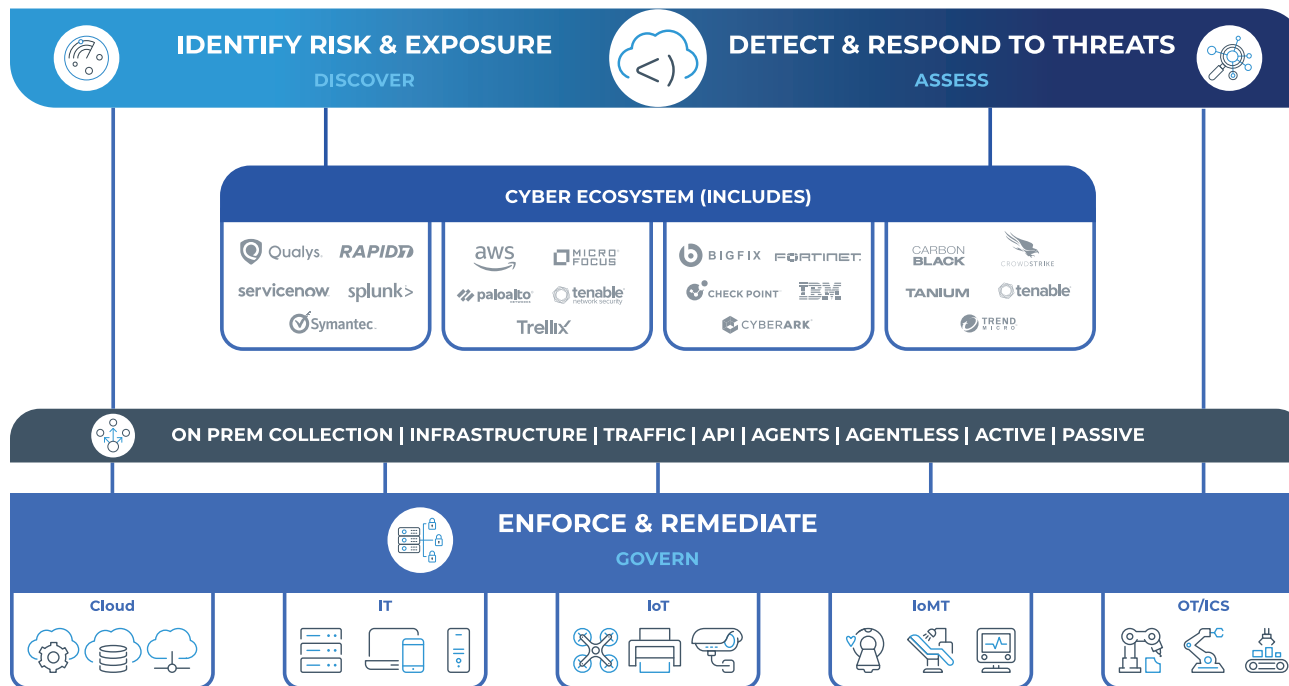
IDENTIFY RISK & EXPOSURE
DISCOVER

DETECT & RESPOND TO THREATS
ASSESS

CYBER ECOSYSTEM (INCLUDES)

Qualys. RAPID7
servicenow. splunk>
Symantec.

aws MICRO FOCUS
paloalto tenable network security
Trellix

BIGFIX FORTINET
CHECK POINT IBM
CYBERARK

CARBON BLACK CROWDSTRIKE
TANIUM tenable
TREND MICRO

ON PREM COLLECTION | INFRASTRUCTURE | TRAFFIC | API | AGENTS | AGENTLESS | ACTIVE | PASSIVE

ENFORCE & REMEDIATE
GOVERN

Cloud

IT

IoT

IoMT

OT/ICS